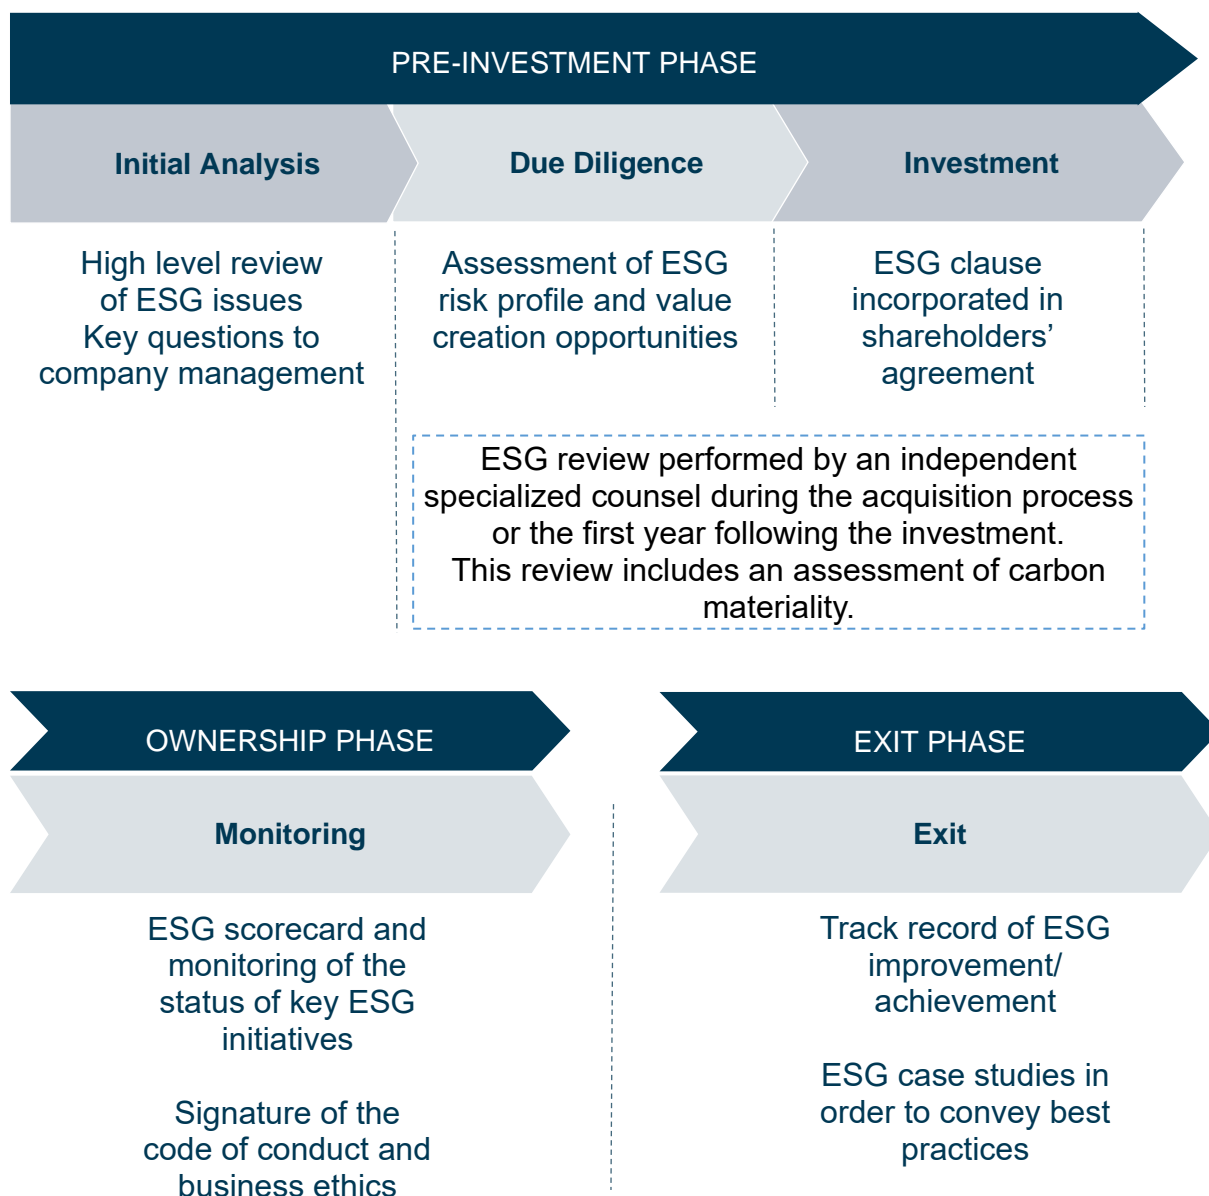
PRE-INVESTMENT PHASE

Initial Analysis

Due Diligence

Investment

High level review of ESG issues
Key questions to company management

Assessment of ESG risk profile and value creation opportunities

ESG clause incorporated in shareholders' agreement

ESG review performed by an independent specialized counsel during the acquisition process or the first year following the investment.
This review includes an assessment of carbon materiality.

OWNERSHIP PHASE

Monitoring

ESG scorecard and monitoring of the status of key ESG initiatives

Signature of the code of conduct and business ethics

EXIT PHASE

Exit

Track record of ESG improvement/ achievement

ESG case studies in order to convey best practices